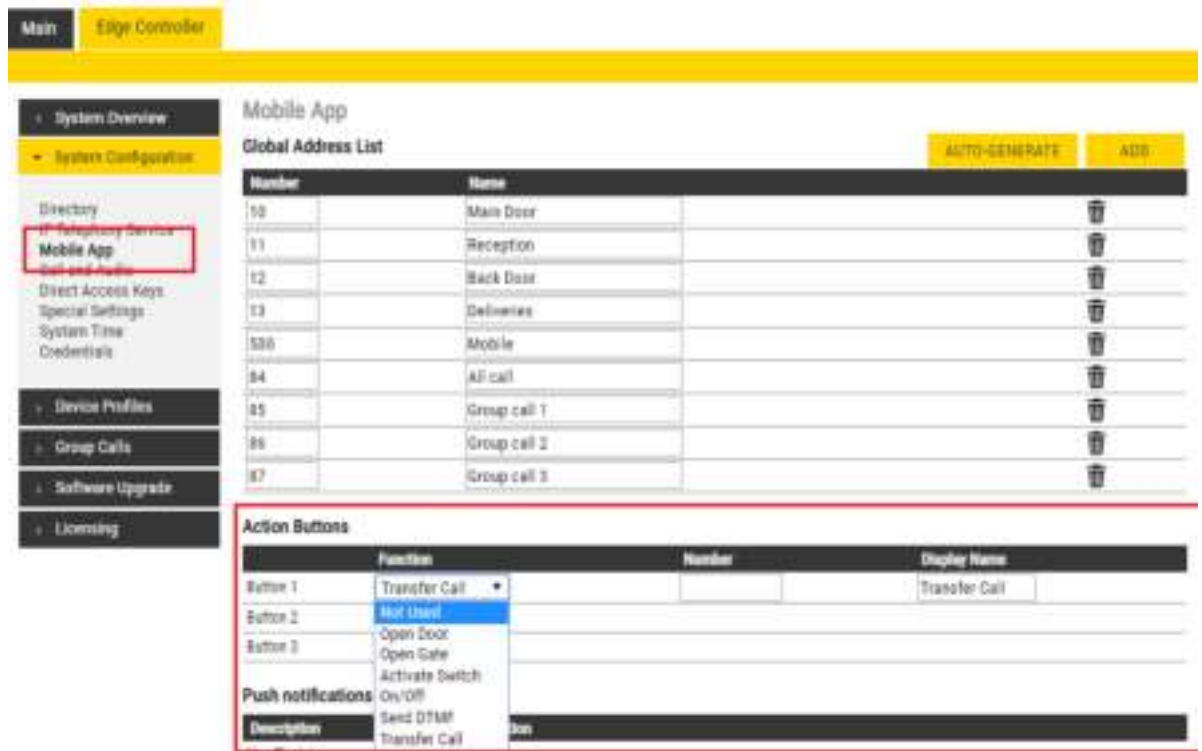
Main Edge Controller

System Overview
System Configuration

Directory
IP Telephony Service
Mobile App
Call and Audio
Direct Access Keys
Special Settings
System Time
Credentials

Device Profiles
Group Calls
Software Upgrade
Licensing

Mobile App

Global Address List

AUTO-GENERATE ADD

| Number | Name |
|---|---|
| 10 | Main Door |
| 11 | Reception |
| 12 | Back Door |
| 13 | Deliveries |
| 500 | Mobile |
| 84 | All call |
| 85 | Group call 1 |
| 86 | Group call 2 |
| 87 | Group call 3 |

Action Buttons

| | Function | Number | Display Name |
|---|---|---|---|
| Button 1 | Transfer Call | | Transfer Call |
| Button 2 | | | |
| Button 3 | | | |

Not Used
Open Door
Open Gate
Activate Switch
On/Off
Send DTMF
Transfer Call

Push notifications

Description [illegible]tion